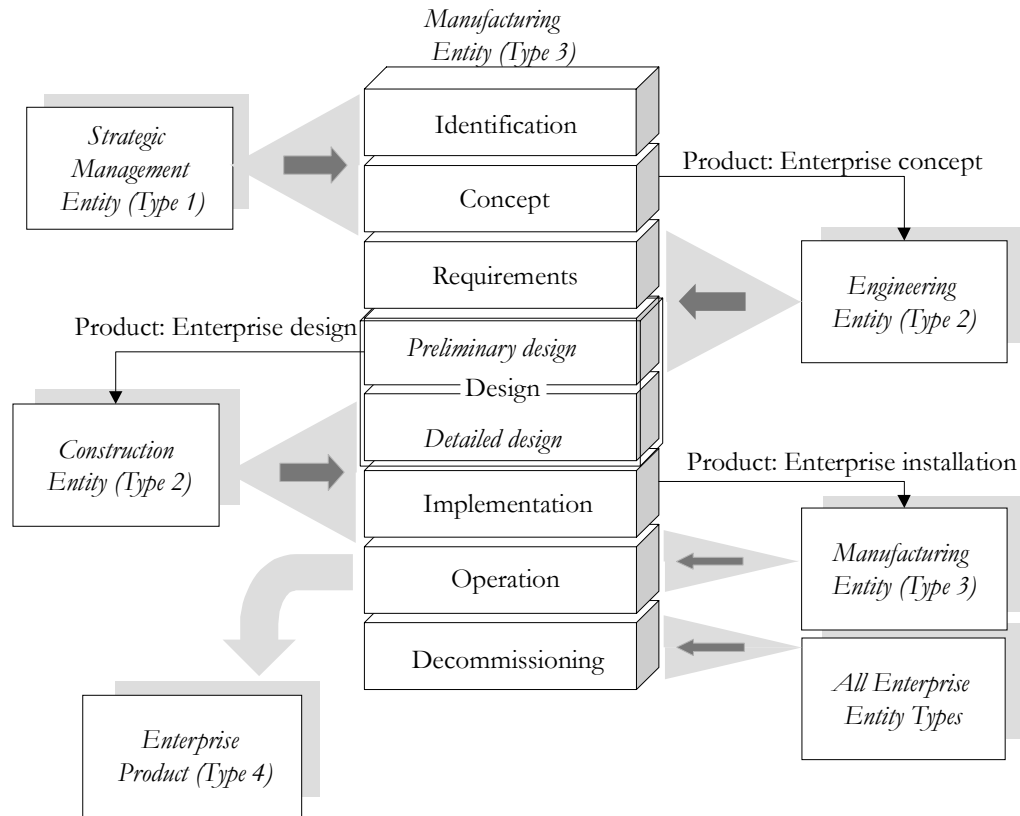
Manufacturing Entity (Type 3)

Strategic Management Entity (Type 1)

Identification

Concept

Product: Enterprise concept

Requirements

Engineering Entity (Type 2)

Product: Enterprise design

Preliminary design

Design

Detailed design

Construction Entity (Type 2)

Product: Enterprise installation

Implementation

Operation

Manufacturing Entity (Type 3)

Decommissioning

All Enterprise Entity Types

Enterprise Product (Type 4)